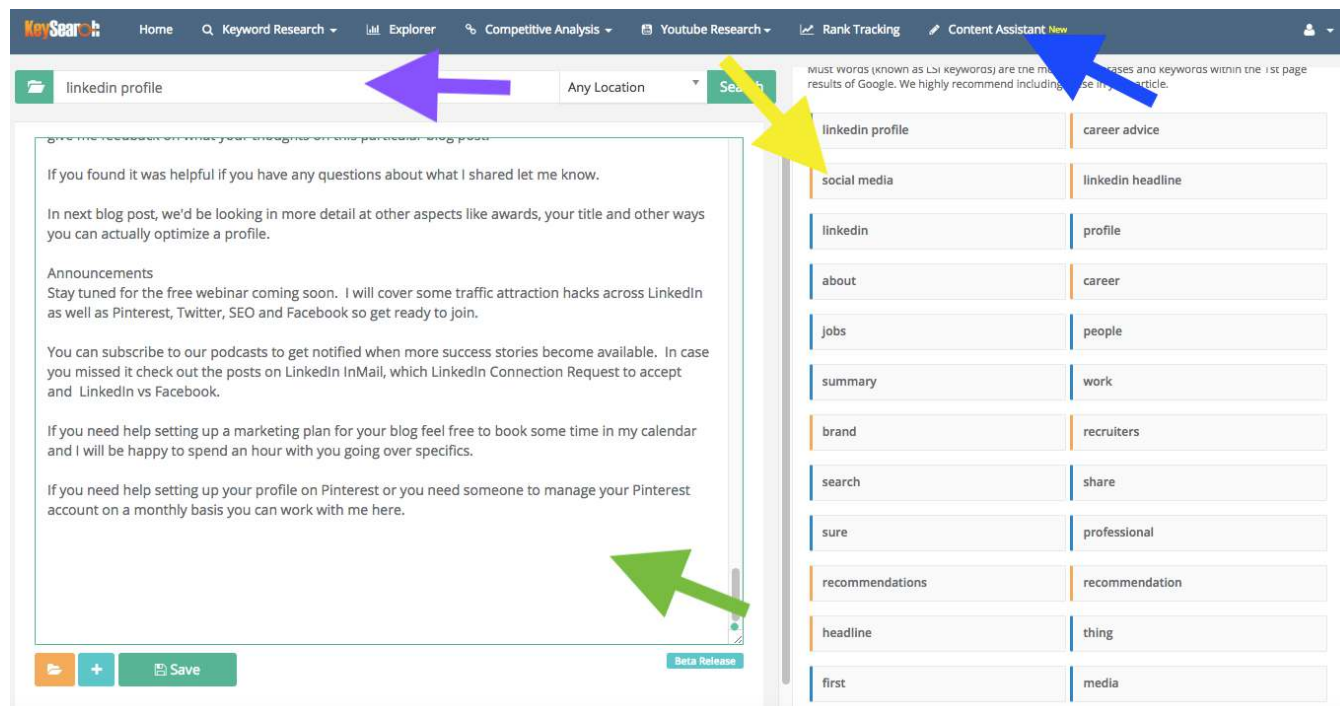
KeySearch Home Keyword Research Explorer Competitive Analysis Youtube Research Rank Tracking Content Assistant New

linkedin profile Any Location Search

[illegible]

If you found it was helpful if you have any questions about what I shared let me know.

In next blog post, we'd be looking in more detail at other aspects like awards, your title and other ways you can actually optimize a profile.

Announcements
Stay tuned for the free webinar coming soon. I will cover some traffic attraction hacks across LinkedIn as well as Pinterest, Twitter, SEO and Facebook so get ready to join.

You can subscribe to our podcasts to get notified when more success stories become available. In case you missed it check out the posts on LinkedIn InMail, which LinkedIn Connection Request to accept and LinkedIn vs Facebook.

If you need help setting up a marketing plan for your blog feel free to book some time in my calendar and I will be happy to spend an hour with you going over specifics.

If you need help setting up your profile on Pinterest or you need someone to manage your Pinterest account on a monthly basis you can work with me here.

Save Beta Release

Must Words (known as LSI Keywords) are the m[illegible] and keywords within the 1st page results of Google. We highly recommend including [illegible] article.

| | |
|---|---|
| linkedin profile | career advice |
| social media | linkedin headline |
| linkedin | profile |
| about | career |
| jobs | people |
| summary | work |
| brand | recruiters |
| search | share |
| sure | professional |
| recommendations | recommendation |
| headline | thing |
| first | media |